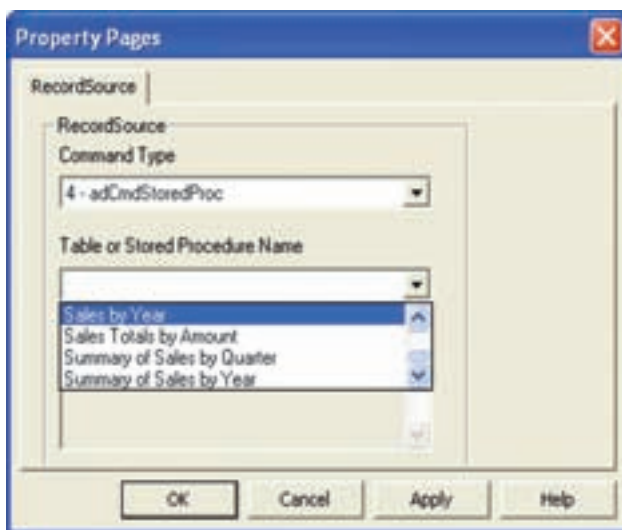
Property Pages

RecordSource

RecordSource

Command Type

4 - adCmdStoredProc

Table or Stored Procedure Name

Sales by Year
Sales Totals by Amount
Summary of Sales by Quarter
Summary of Sales by Year

OK

Cancel

Apply

Help